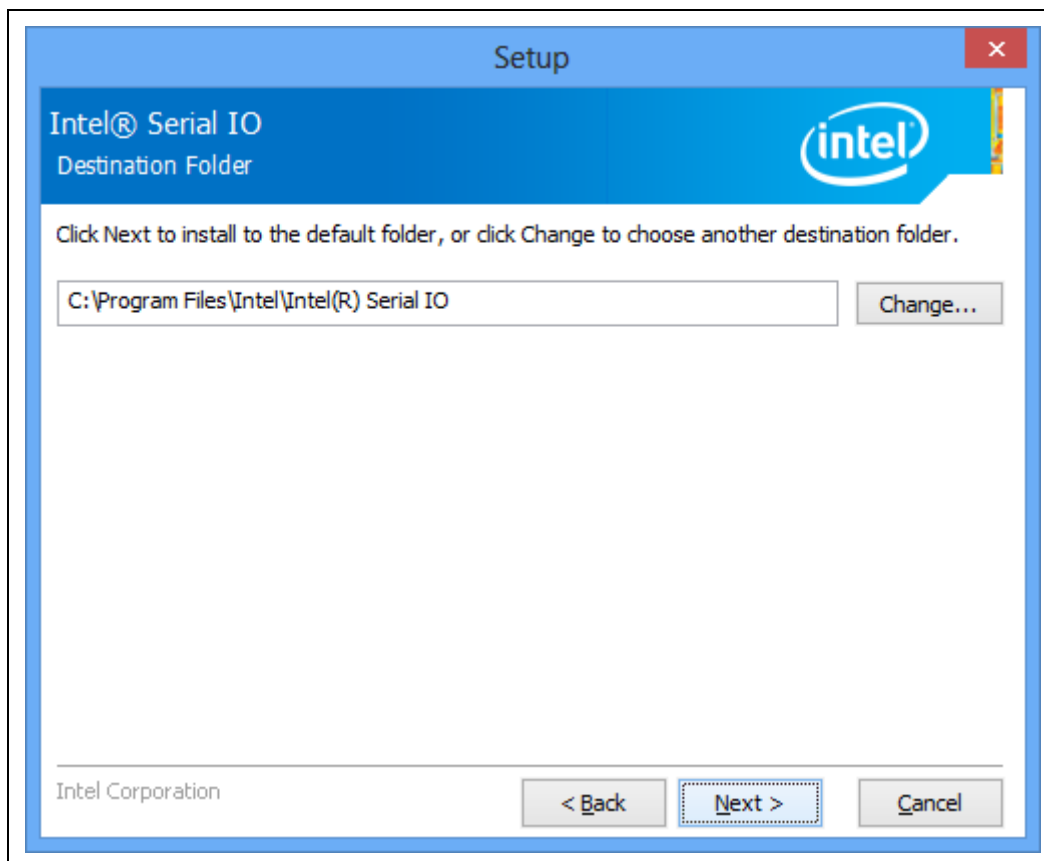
Setup

Intel® Serial IO
Destination Folder

intel

Click Next to install to the default folder, or click Change to choose another destination folder.

C:\Program Files\Intel\Intel(R) Serial IO

Change...

Intel Corporation

< Back

Next >

Cancel